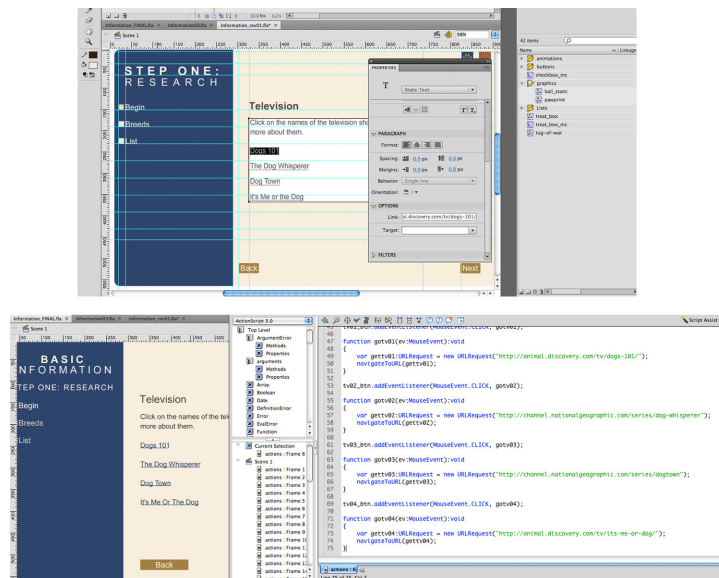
Information_FINAL.fla × Information03.fla × Information_rev01.fla* ×
Scene 1
98%
STEP ONE:
RESEARCH
Begin
Breeds
List
Television
Click on the names of the television sh more about them.
Dogs 101
The Dog Whisperer
Dog Town
It's Me or the Dog
Back
Next
PROPERTIES
Static Text
PARAGRAPH
Format:
Spacing: 0.0 px 0.0 pt
Margins: 0.0 px 0.0 px
Behavior: Single line
Orientation:
OPTIONS
Link: ol.discovery.com/tv/dogs-101/
Target:
FILTERS
42 items
Name
Linkage
animations
buttons
checkbox_mc
graphics
ball_static
pawprint
Lists
treat_box
treat_box_mc
tug-of-war

Information_FINAL.fla × Information03.fla × Information_rev01.fla* ×
Scene 1
BASIC
INFORMATION
TEP ONE: RESEARCH
Begin
Breeds
List
Television
Click on the names of the tel more about them.
Dogs 101
The Dog Whisperer
Dog Town
It's Me Or The Dog
Back
ActionScript 3.0
Top Level
ArgumentError
Methods
Properties
arguments
Methods
Properties
Array
Boolean
Date
DefinitionError
Error
EvalError
Function
Current Selection
actions : Frame 6
Scene 1
actions : Frame 1
actions : Frame 2
actions : Frame 3
actions : Frame 4
actions : Frame 5
actions : Frame 6
actions : Frame 7
actions : Frame 8
actions : Frame 9
actions : Frame 10
actions : Frame 11
actions : Frame 12
Script Assist
46
47 function gotv01(ev:MouseEvent):void
48 {
49 var gettv01:URLRequest = new URLRequest("http://animal.discovery.com/tv/dogs-101/");
50 navigateToURL(gettv01);
51 }
52
53 tv02_btn.addEventListener(MouseEvent.CLICK, gotv02);
54
55 function gotv02(ev:MouseEvent):void
56 {
57 var gettv02:URLRequest = new URLRequest("http://channel.nationalgeographic.com/series/dog-whisperer");
58 navigateToURL(gettv02);
59 }
60
61 tv03_btn.addEventListener(MouseEvent.CLICK, gotv03);
62
63 function gotv03(ev:MouseEvent):void
64 {
65 var gettv03:URLRequest = new URLRequest("http://channel.nationalgeographic.com/series/dogtown");
66 navigateToURL(gettv03);
67 }
68
69 tv04_btn.addEventListener(MouseEvent.CLICK, gotv04);
70
71 function gotv04(ev:MouseEvent):void
72 {
73 var gettv04:URLRequest = new URLRequest("http://animal.discovery.com/tv/its-me-or-dog/");
74 navigateToURL(gettv04);
75 }
actions : 6
Line 75 of 75, Col 2